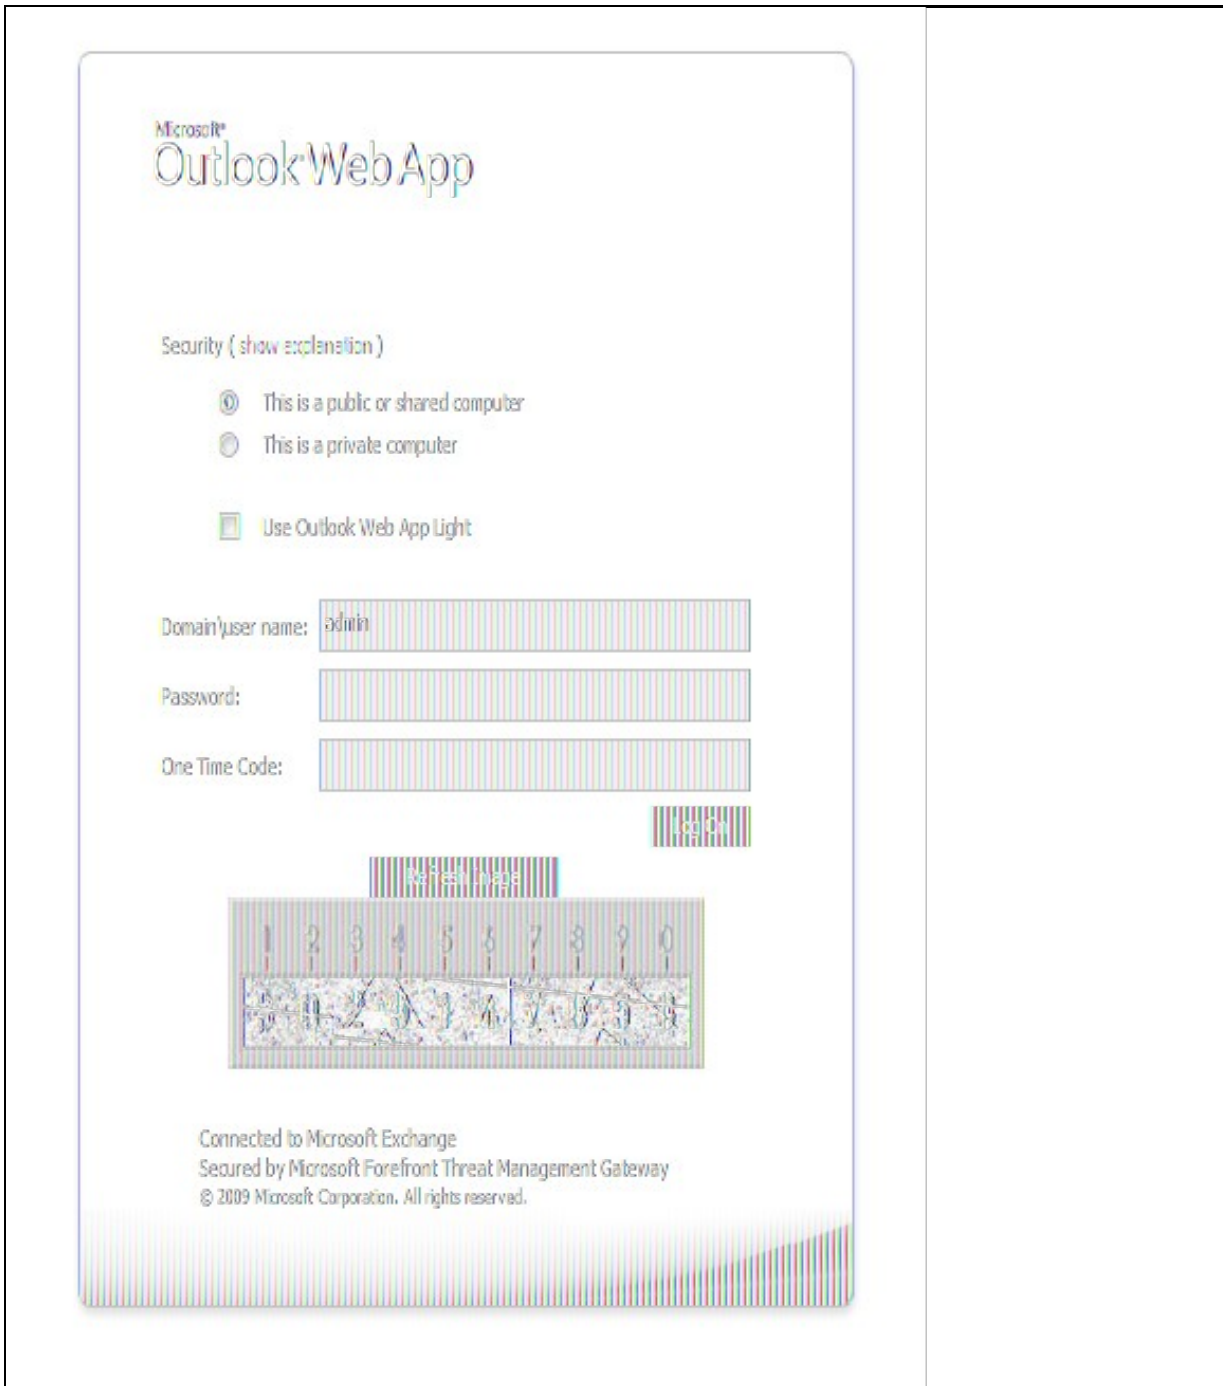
Microsoft®
Outlook Web App

Security ( show explanation )

This is a public or shared computer

This is a private computer

Use Outlook Web App Light

Domain\user name: admin

Password:

One Time Code:

Log On

Refresh Image

1 2 3 4 5 6 7 8 9 0

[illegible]

Connected to Microsoft Exchange
Secured by Microsoft Forefront Threat Management Gateway
© 2009 Microsoft Corporation. All rights reserved.